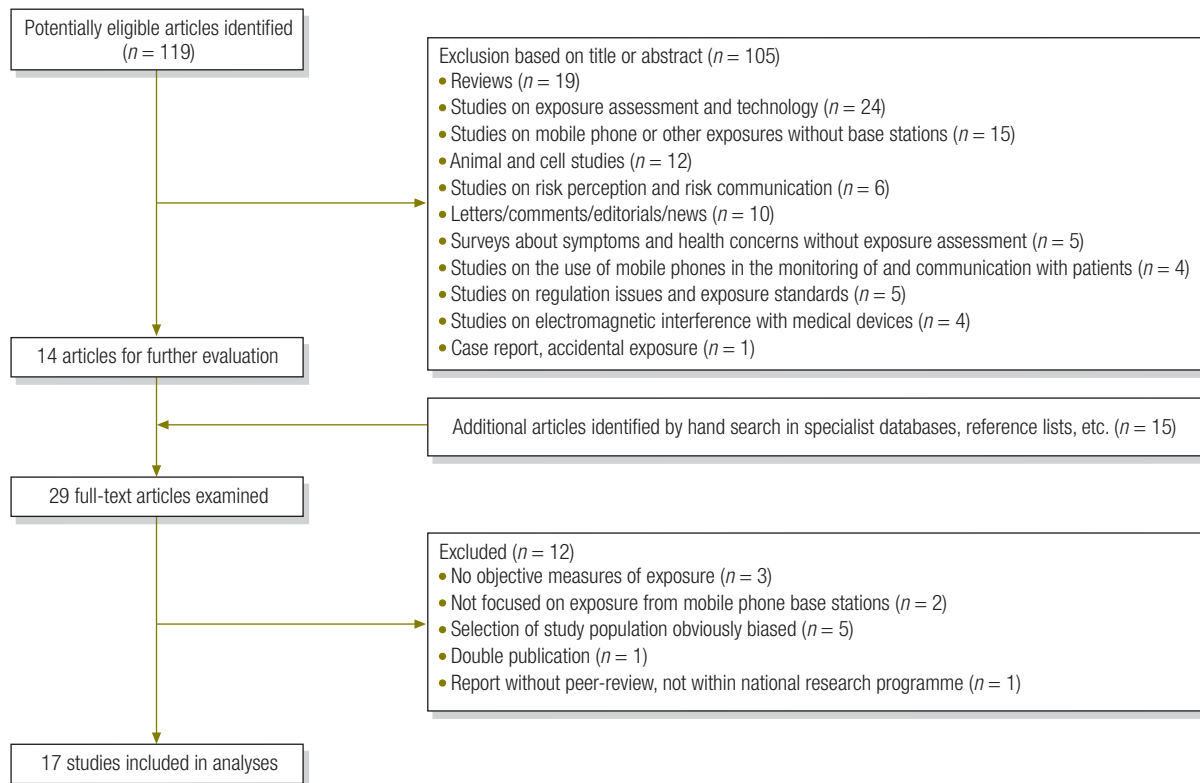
Potentially eligible articles identified ($n = 119$)

Exclusion based on title or abstract ($n = 105$)
• Reviews ($n = 19$)
• Studies on exposure assessment and technology ($n = 24$)
• Studies on mobile phone or other exposures without base stations ($n = 15$)
• Animal and cell studies ($n = 12$)
• Studies on risk perception and risk communication ($n = 6$)
• Letters/comments/editorials/news ($n = 10$)
• Surveys about symptoms and health concerns without exposure assessment ($n = 5$)
• Studies on the use of mobile phones in the monitoring of and communication with patients ($n = 4$)
• Studies on regulation issues and exposure standards ($n = 5$)
• Studies on electromagnetic interference with medical devices ($n = 4$)
• Case report, accidental exposure ($n = 1$)

14 articles for further evaluation

Additional articles identified by hand search in specialist databases, reference lists, etc. ($n = 15$)

29 full-text articles examined

Excluded ($n = 12$)
• No objective measures of exposure ($n = 3$)
• Not focused on exposure from mobile phone base stations ($n = 2$)
• Selection of study population obviously biased ($n = 5$)
• Double publication ($n = 1$)
• Report without peer-review, not within national research programme ($n = 1$)

17 studies included in analyses